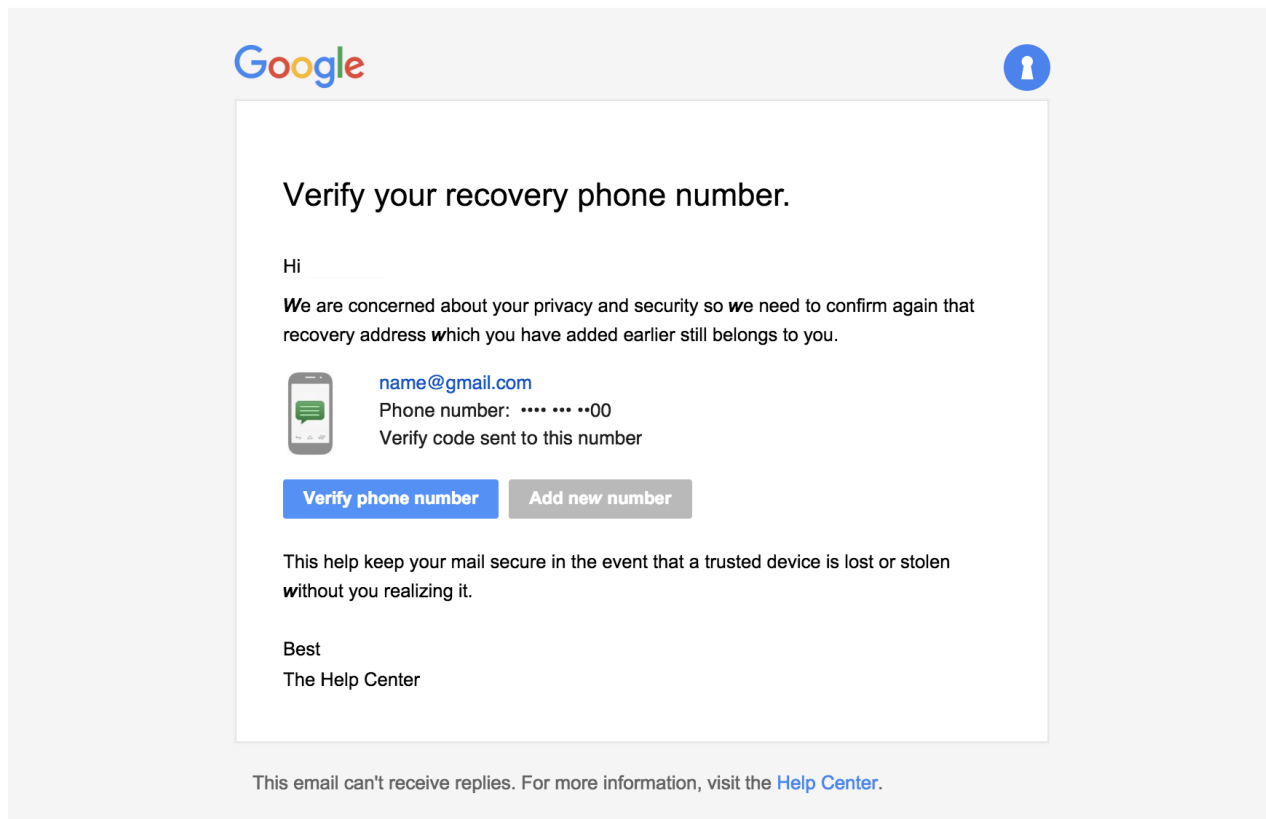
Google

Verify your recovery phone number.

Hi

We are concerned about your privacy and security so we need to confirm again that recovery address which you have added earlier still belongs to you.

name@gmail.com
Phone number: •••• ••• ••00
Verify code sent to this number

Verify phone number | Add new number

This help keep your mail secure in the event that a trusted device is lost or stolen without you realizing it.

Best
The Help Center

This email can't receive replies. For more information, visit the Help Center.